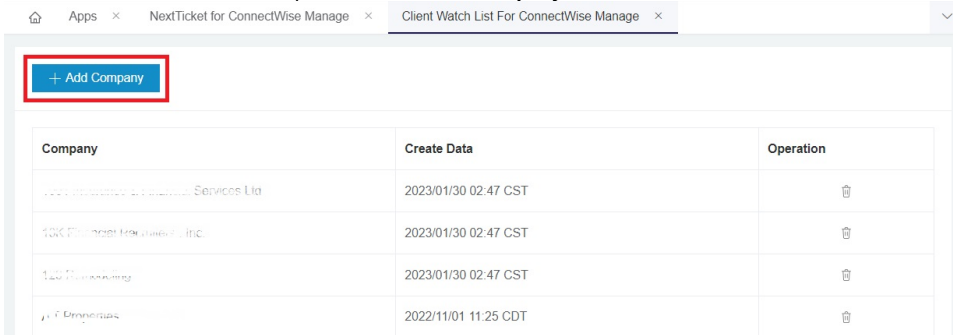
Apps × NextTicket for ConnectWise Manage × Client Watch List For ConnectWise Manage ×

+ Add Company

| Company | Create Data | Operation |
|---|---|---|
| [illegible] Services Ltd | 2023/01/30 02:47 CST | |
| 10K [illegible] Inc. | 2023/01/30 02:47 CST | |
| 1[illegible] | 2023/01/30 02:47 CST | |
| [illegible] Properties | 2022/11/01 11:25 CDT | |